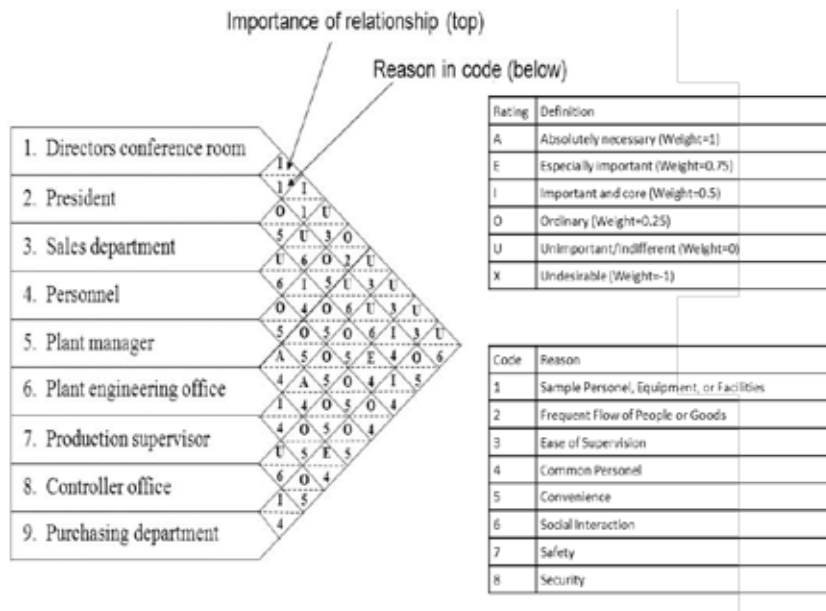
Importance of relationship (top)

Reason in code (below)

1. Directors conference room

2. President

3. Sales department

4. Personnel

5. Plant manager

6. Plant engineering office

7. Production supervisor

8. Controller office

9. Purchasing department

I 1 I 1 O 1 U 5 U 3 O U 6 O 2 U 6 I 5 U 3 U O 4 O 6 U 3 U 5 O 5 O 6 I 3 U A 5 O 5 E 4 O 6 4 A 5 O 4 I 5 I 4 O 5 O 4 4 O 5 O 4 U 5 E 5 6 O 4 I 5 4

| Rating | Definition |
|---|---|
| A | Absolutely necessary (Weight=1) |
| E | Especially important (Weight=0.75) |
| I | Important and core (Weight=0.5) |
| O | Ordinary (Weight=0.25) |
| U | Unimportant/indifferent (Weight=0) |
| X | Undesirable (Weight=-1) |

| Code | Reason |
|---|---|
| 1 | Sample Personel, Equipment, or Facilities |
| 2 | Frequent Flow of People or Goods |
| 3 | Ease of Supervision |
| 4 | Common Personel |
| 5 | Convenience |
| 6 | Social Interaction |
| 7 | Safety |
| 8 | Security |